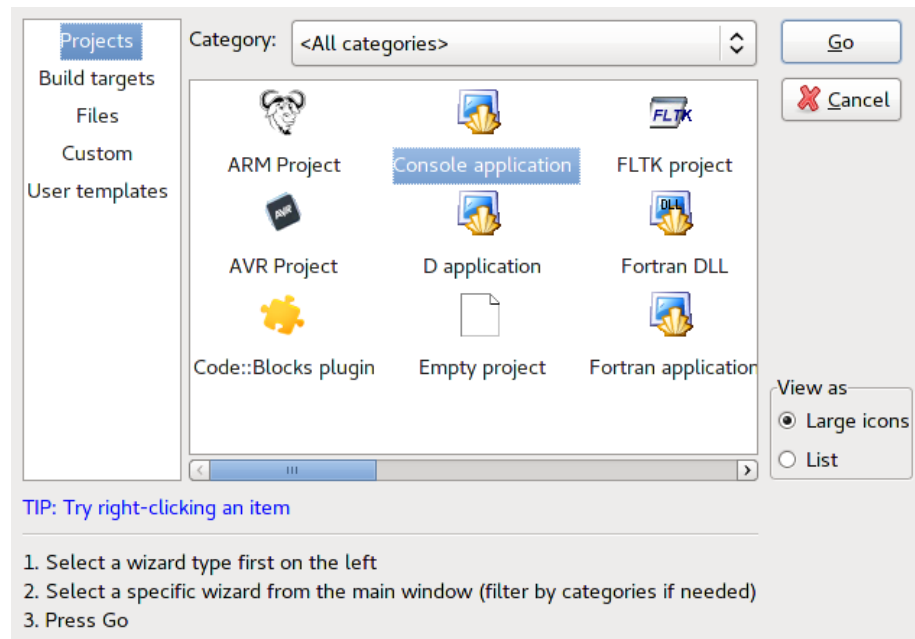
Projects
Build targets
Files
Custom
User templates

Category: <All categories>

Go
Cancel

FLTK
ARM Project
Console application
FLTK project
AVR
AVR Project
D application
DLL
Fortran DLL
Code::Blocks plugin
Empty project
Fortran application

View as
Large icons
List

TIP: Try right-clicking an item

1. Select a wizard type first on the left
2. Select a specific wizard from the main window (filter by categories if needed)
3. Press Go